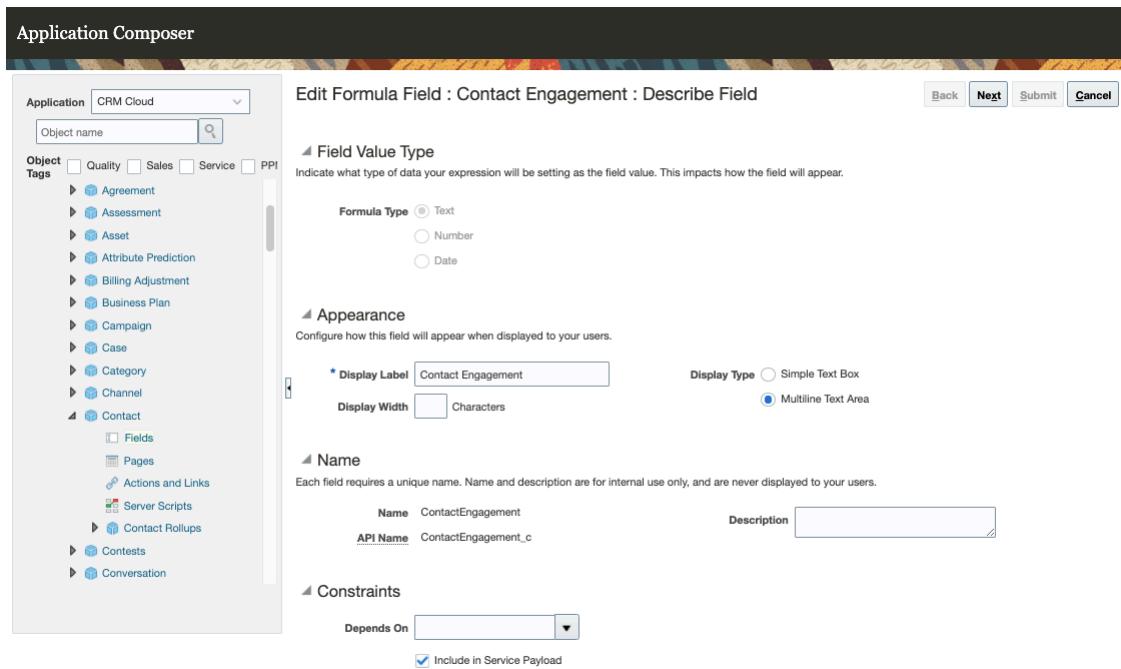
Application Composer

Application CRM Cloud

Object name

Object Tags Quality Sales Service PPI

Agreement
Assessment
Asset
Attribute Prediction
Billing Adjustment
Business Plan
Campaign
Case
Category
Channel
Contact
Fields
Pages
Actions and Links
Server Scripts
Contact Rollups
Contests
Conversation

Edit Formula Field : Contact Engagement : Describe Field

Back Next Submit Cancel

Field Value Type

Indicate what type of data your expression will be setting as the field value. This impacts how the field will appear.

Formula Type Text
Number
Date

Appearance

Configure how this field will appear when displayed to your users.

* Display Label Contact Engagement

Display Width Characters

Display Type Simple Text Box
Multiline Text Area

Name

Each field requires a unique name. Name and description are for internal use only, and are never displayed to your users.

Name ContactEngagement

API Name ContactEngagement_c

Description

Constraints

Depends On

Include in Service Payload